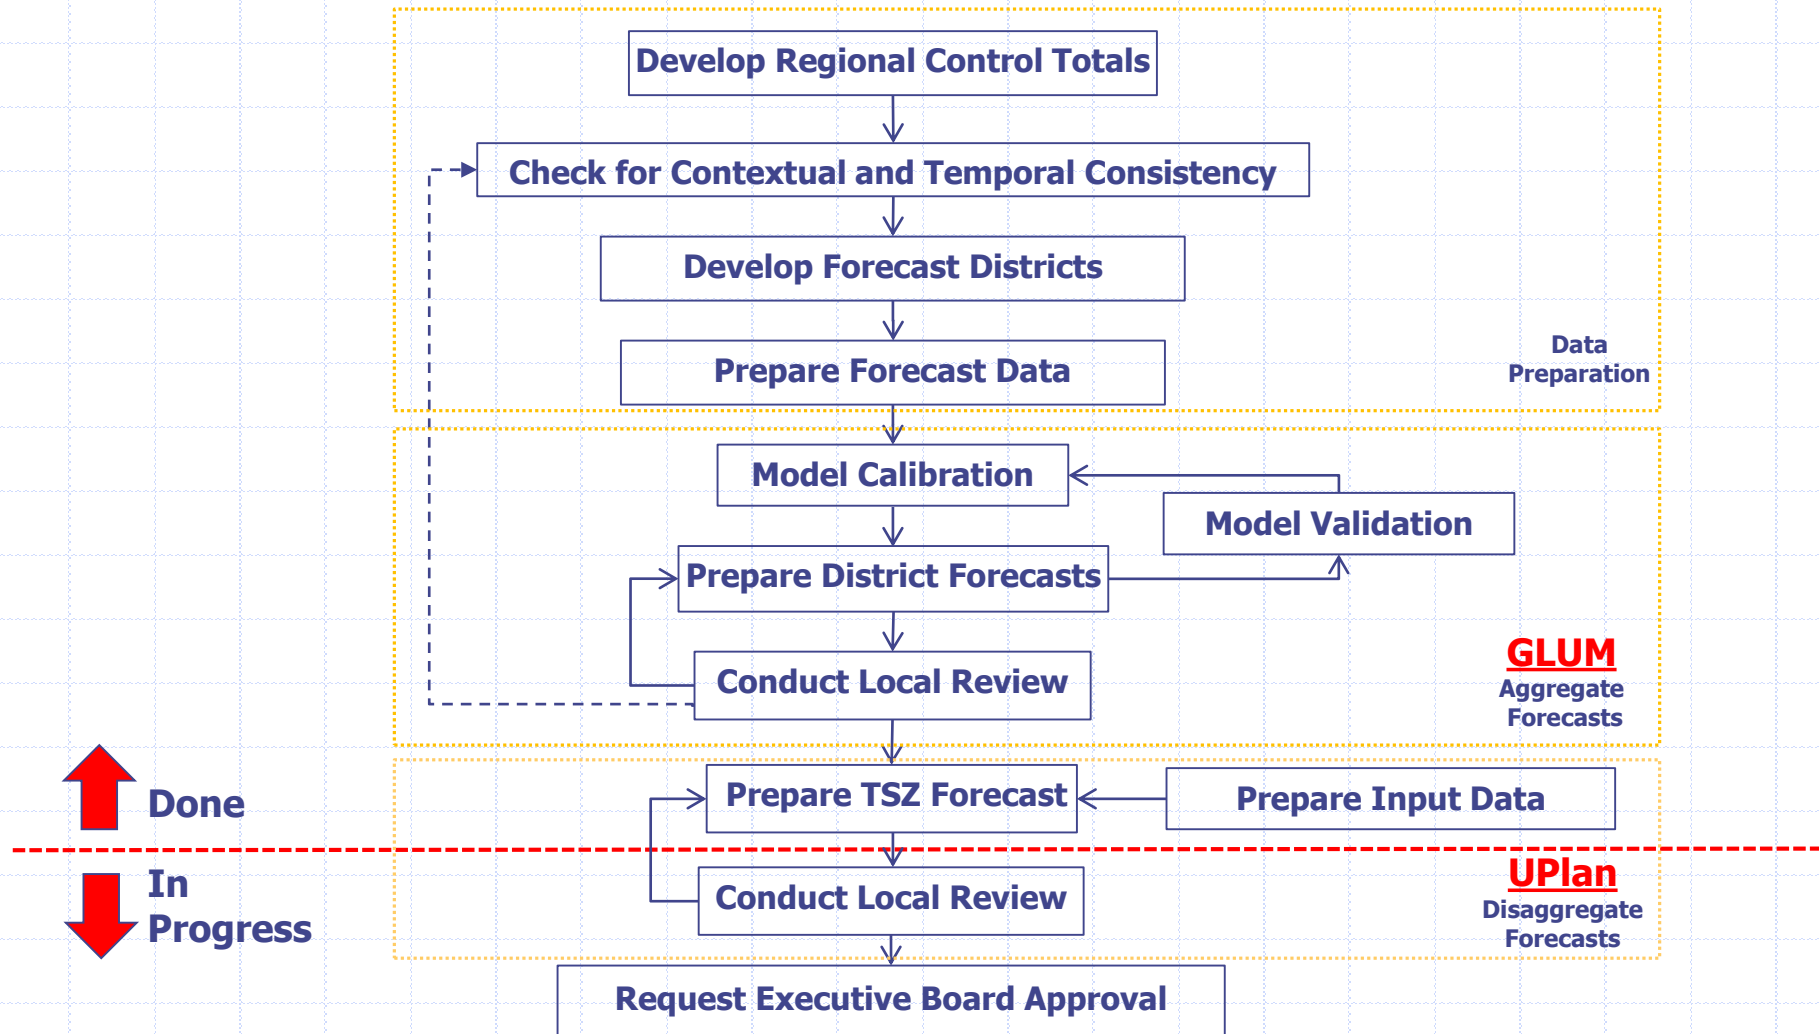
Develop Regional Control Totals

Check for Contextual and Temporal Consistency

Develop Forecast Districts

Prepare Forecast Data

Data Preparation

Model Calibration

Model Validation

Prepare District Forecasts

Conduct Local Review

GLUM
Aggregate Forecasts

Done

Prepare TSZ Forecast

Prepare Input Data

In Progress

Conduct Local Review

UPlan
Disaggregate Forecasts

Request Executive Board Approval